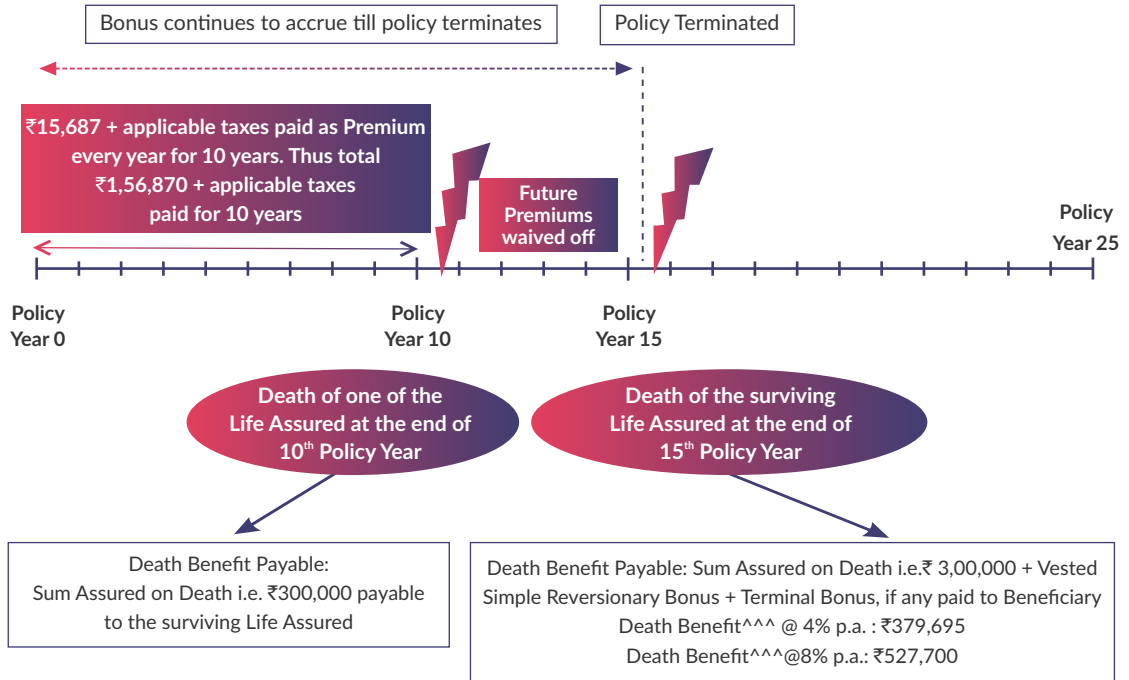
Bonus continues to accrue till policy terminates

Policy Terminated

₹15,687 + applicable taxes paid as Premium every year for 10 years. Thus total ₹1,56,870 + applicable taxes paid for 10 years

Future Premiums waived off

Policy Year 25

Policy Year 0

Policy Year 10

Policy Year 15

Death of one of the Life Assured at the end of 10$^{th}$ Policy Year

Death of the surviving Life Assured at the end of 15$^{th}$ Policy Year

Death Benefit Payable:
Sum Assured on Death i.e. ₹300,000 payable to the surviving Life Assured

Death Benefit Payable: Sum Assured on Death i.e.₹ 3,00,000 + Vested Simple Reversionary Bonus + Terminal Bonus, if any paid to Beneficiary
Death Benefit^^^ @ 4% p.a. : ₹379,695
Death Benefit^^^@8% p.a.: ₹527,700